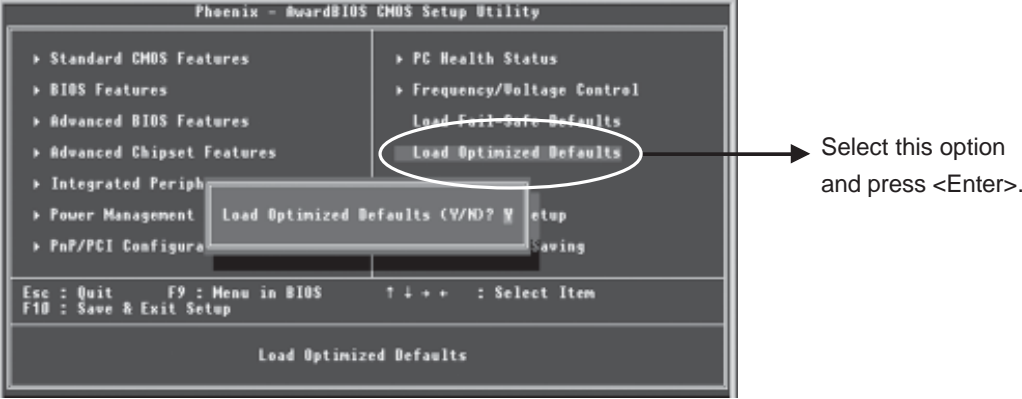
Phoenix - AwardBIOS CMOS Setup Utility

▸ Standard CMOS Features

▸ BIOS Features

▸ Advanced BIOS Features

▸ Advanced Chipset Features

▸ Integrated Periph

▸ Power Management

▸ PnP/PCI Configura

▸ PC Health Status

▸ Frequency/Voltage Control

Load Fail-Safe Defaults

Load Optimized Defaults

etup

Saving

Load Optimized Defaults (Y/N)? Y

Esc : Quit F9 : Menu in BIOS ↑ ↓ → ← : Select Item
F10 : Save & Exit Setup

Load Optimized Defaults

Select this option and press <Enter>.